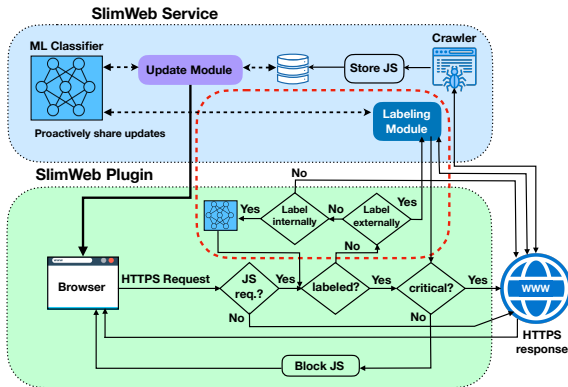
SlimWeb Service

ML Classifier

Update Module

Store JS

Crawler

Proactively share updates

Labeling Module

SlimWeb Plugin

No

Yes

Label internally

No

Label externally

Yes

No

Browser

HTTPS Request

JS req.?

Yes

labeled?

Yes

critical?

Yes

WWW

No

No

HTTPS response

Block JS